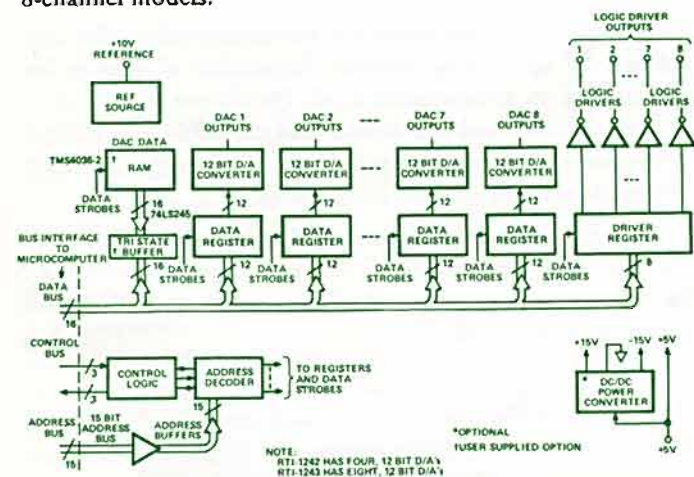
8-channel models.

LOGIC DRIVER OUTPUTS
1 2 7 8

+10V REFERENCE

REF SOURCE

DAC DATA
TMS4036-2 † RAM
DATA STROBES
16 74LS245
TRI STATE † BUFFER
16

DAC 1 OUTPUTS
12 BIT D/A CONVERTER
12
DATA REGISTER
12
DATA STROBES

DAC 2 OUTPUTS
12 BIT D/A CONVERTER
12
DATA REGISTER
12
DATA STROBES

DAC 7 OUTPUTS
12 BIT D/A CONVERTER
12
DATA REGISTER
12
DATA STROBES

DAC 8 OUTPUTS
12 BIT D/A CONVERTER
12
DATA REGISTER
12
DATA STROBES

LOGIC DRIVERS
LOGIC DRIVERS
DRIVER REGISTER
8

BUS INTERFACE TO MICROCOMPUTER
DATA BUS
16

CONTROL BUS
3
3
CONTROL LOGIC
ADDRESS DECODER
TO REGISTERS AND DATA STROBES
15

ADDRESS BUS
15 BIT ADDRESS BUS
ADDRESS BUFFERS
15

+15V -15V +5V
* DC/DC POWER CONVERTER
+5V

*OPTIONAL
†USER SUPPLIED OPTION

NOTE:
RTI-1242 HAS FOUR, 12 BIT D/A's
RTI-1243 HAS EIGHT, 12 BIT D/A's